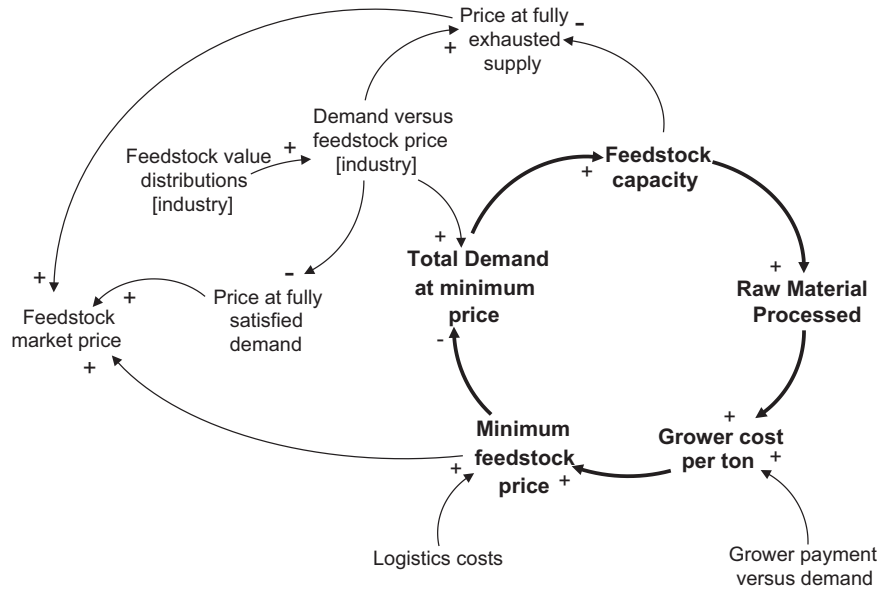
Price at fully exhausted supply
-
+
Demand versus feedstock price [industry]
+
Feedstock value distributions [industry]
Feedstock capacity
+
+
Total Demand at minimum price
+
Raw Material Processed
+
-
+
Price at fully satisfied demand
Feedstock market price
+
-
+
Minimum feedstock price
+
+
Grower cost per ton
+
+
Logistics costs
Grower payment versus demand